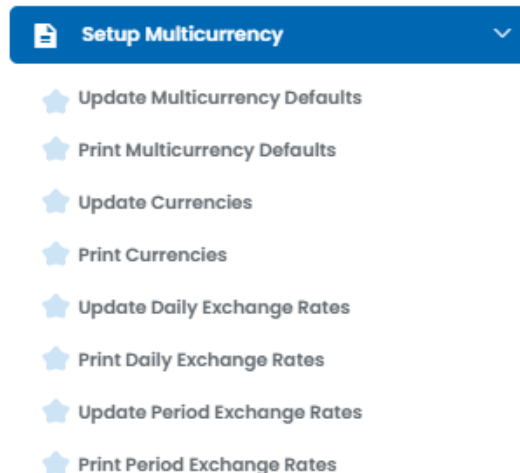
Setup Multicurrency

Update Multicurrency Defaults

Print Multicurrency Defaults

Update Currencies

Print Currencies

Update Daily Exchange Rates

Print Daily Exchange Rates

Update Period Exchange Rates

Print Period Exchange Rates